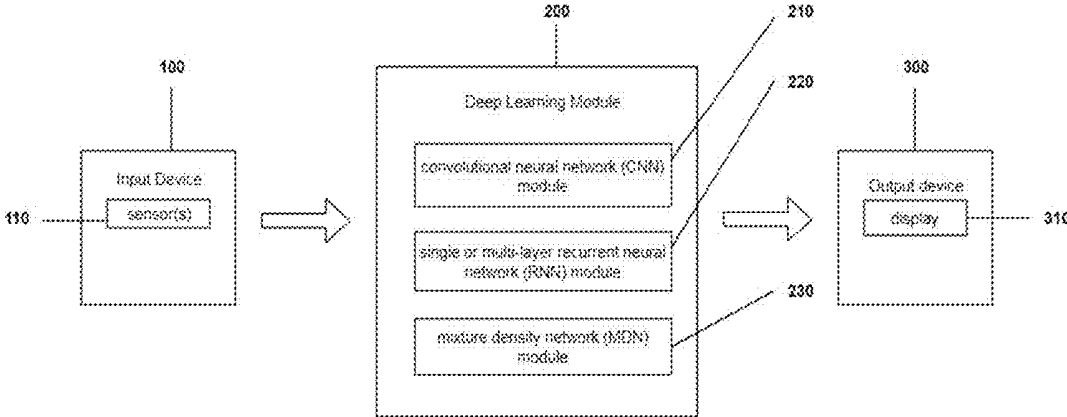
200

210

100

Deep Learning Module

220

300

Input Device

convolutional neural network (CNN) module

Output device

110

sensor(s)

display

310

single or multi-layer recurrent neural network (RNN) module

230

mixture density network (MDN) module